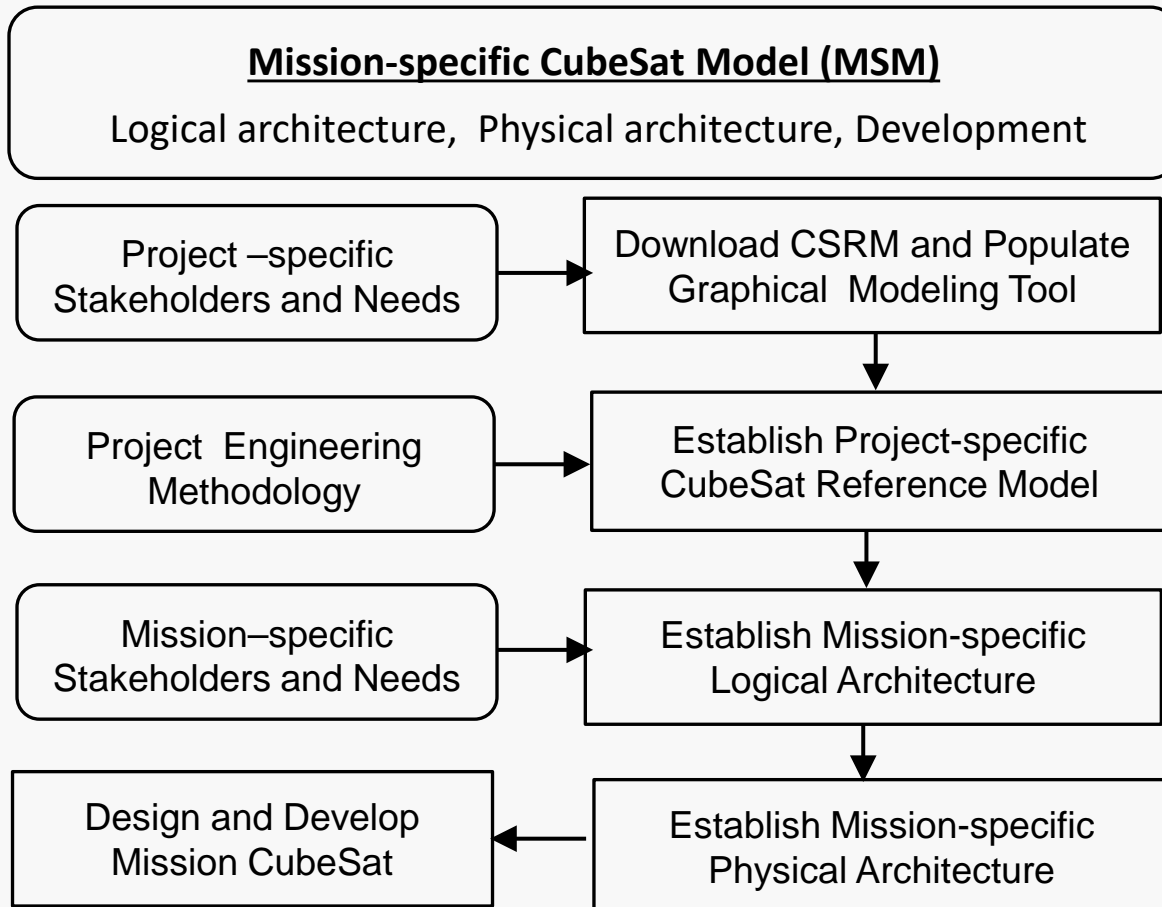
Mission-specific CubeSat Model (MSM)

Logical architecture, Physical architecture, Development

Project –specific Stakeholders and Needs

Download CSRM and Populate Graphical Modeling Tool

Project Engineering Methodology

Establish Project-specific CubeSat Reference Model

Mission–specific Stakeholders and Needs

Establish Mission-specific Logical Architecture

Design and Develop Mission CubeSat

Establish Mission-specific Physical Architecture